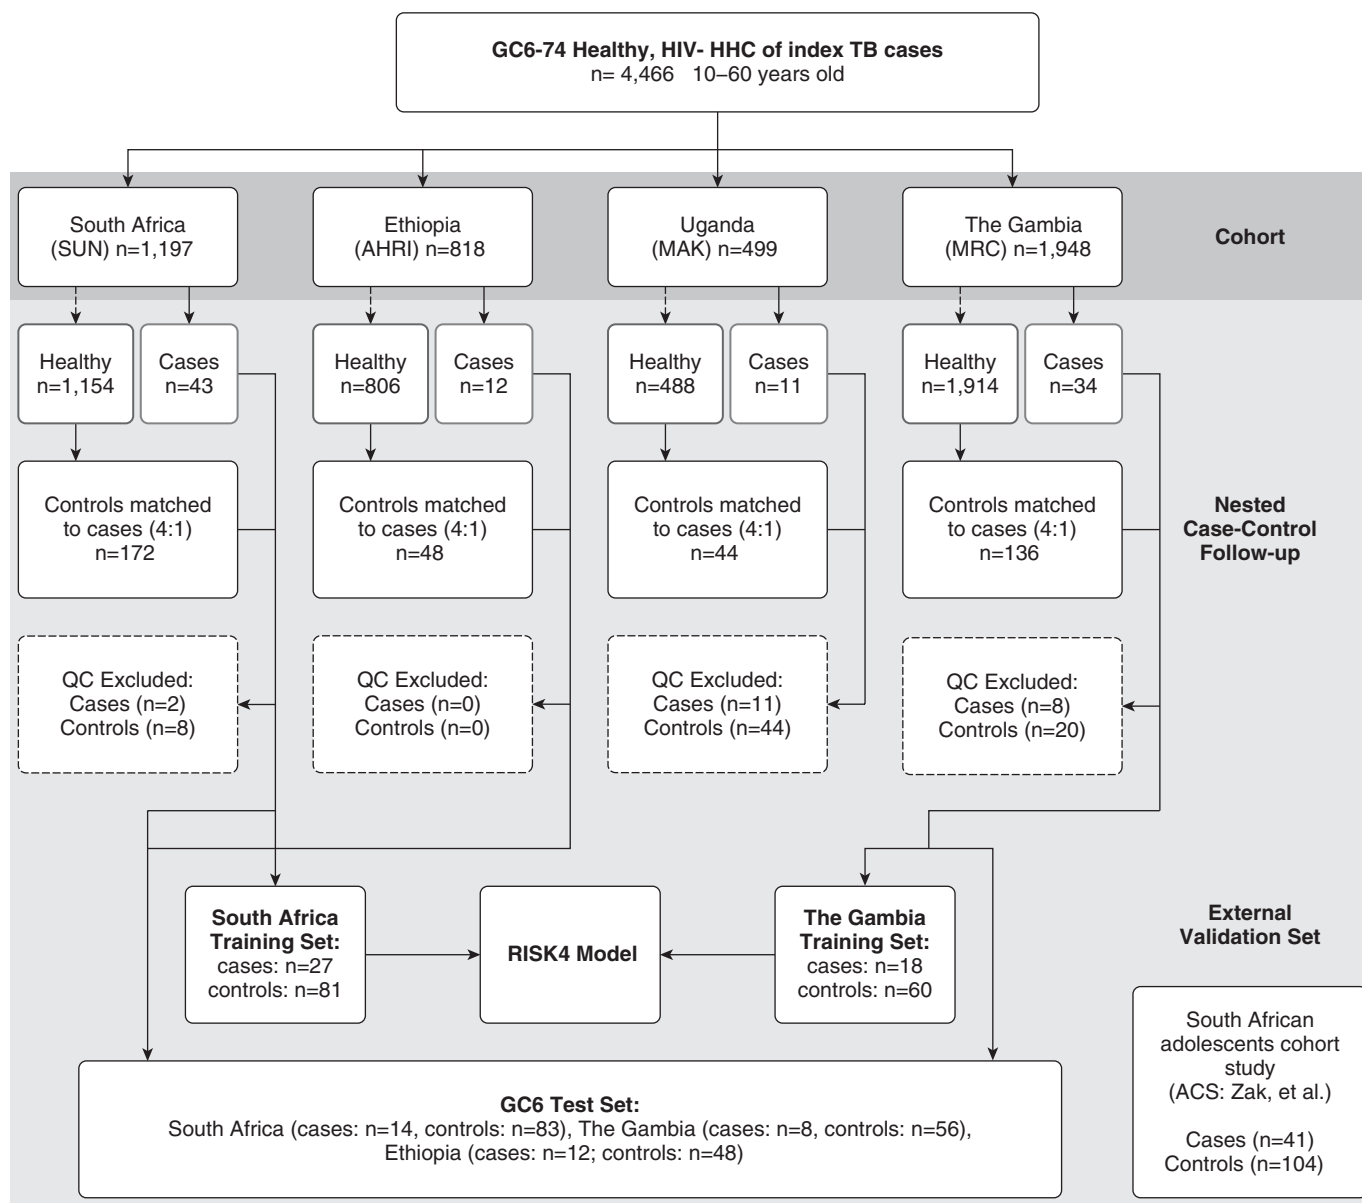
GC6-74 Healthy, HIV- HHC of index TB cases
n= 4,466 10–60 years old

South Africa
(SUN) n=1,197

Ethiopia
(AHRI) n=818

Uganda
(MAK) n=499

The Gambia
(MRC) n=1,948

Cohort

Healthy
n=1,154

Cases
n=43

Healthy
n=806

Cases
n=12

Healthy
n=488

Cases
n=11

Healthy
n=1,914

Cases
n=34

Controls matched to cases (4:1)
n=172

Controls matched to cases (4:1)
n=48

Controls matched to cases (4:1)
n=44

Controls matched to cases (4:1)
n=136

Nested
Case-Control
Follow-up

QC Excluded:
Cases (n=2)
Controls (n=8)

QC Excluded:
Cases (n=0)
Controls (n=0)

QC Excluded:
Cases (n=11)
Controls (n=44)

QC Excluded:
Cases (n=8)
Controls (n=20)

South Africa
Training Set:
cases: n=27
controls: n=81

RISK4 Model

The Gambia
Training Set:
cases: n=18
controls: n=60

External
Validation Set

South African
adolescents cohort
study
(ACS: Zak, et al.)

Cases (n=41)
Controls (n=104)

GC6 Test Set:
South Africa (cases: n=14, controls: n=83), The Gambia (cases: n=8, controls: n=56),
Ethiopia (cases: n=12; controls: n=48)